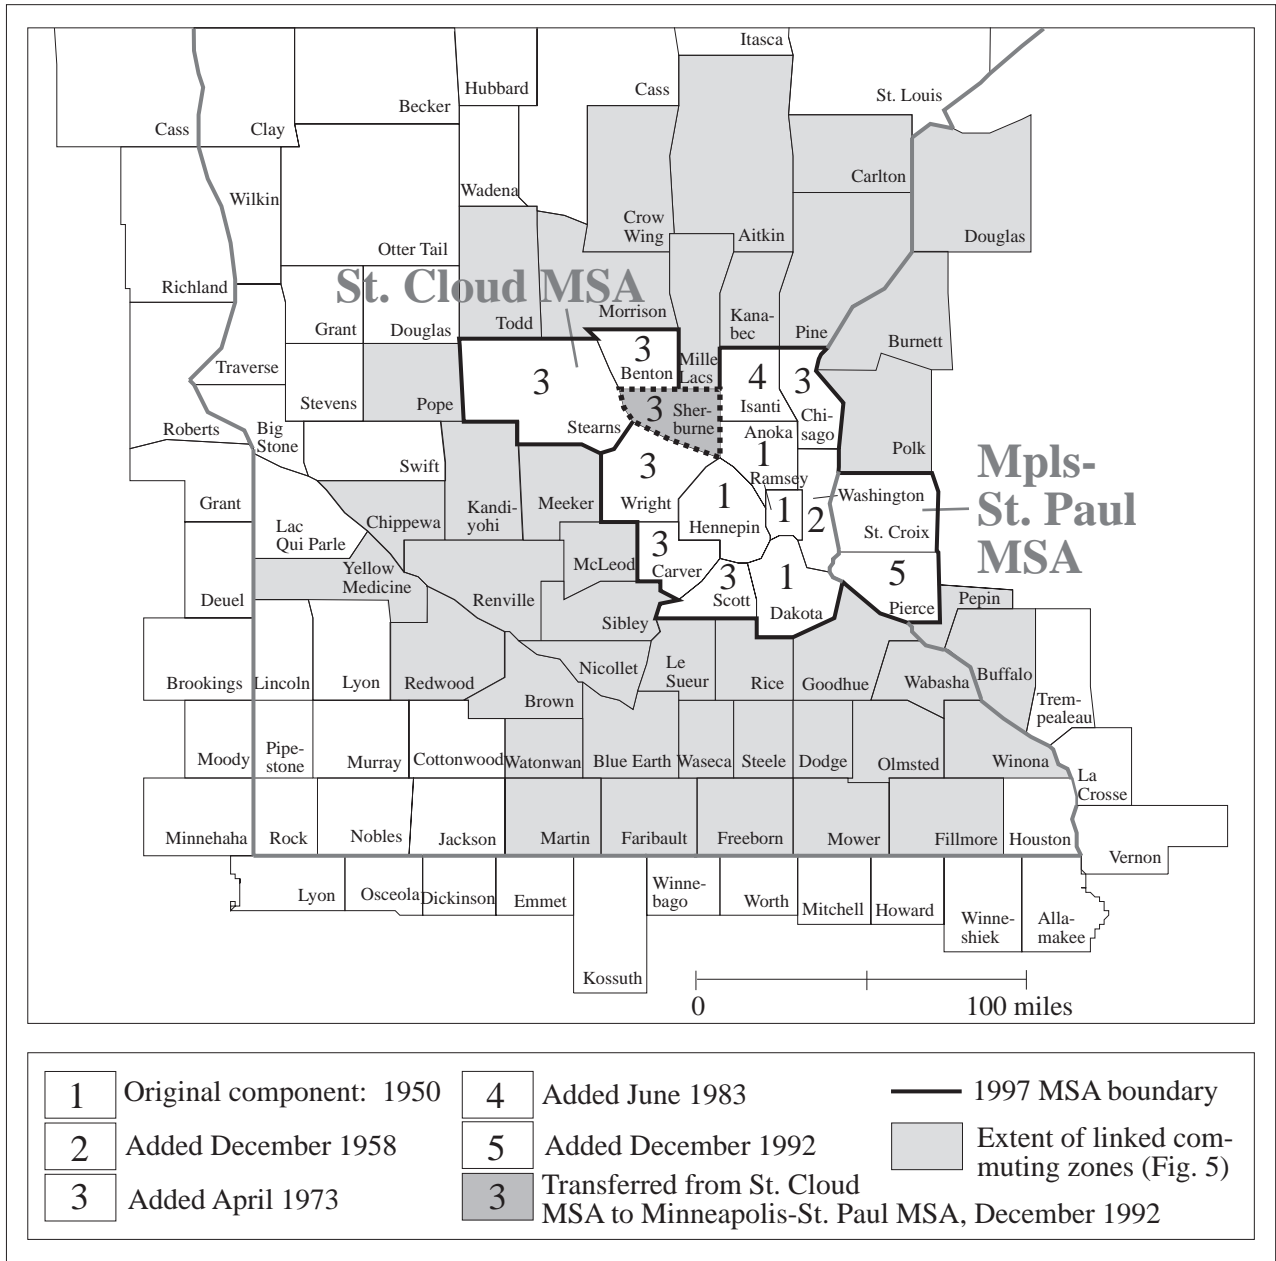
Itasca
Hubbard
Cass
St. Louis
Becker
Cass
Clay
Carlton
Wadena
Wilkin
Crow Wing
Aitkin
Douglas
Otter Tail
St. Cloud MSA
Richland
Morrison
Todd
Kanabec
Grant
Douglas
Pine
Burnett
3
Benton
Mille Lacs
4
3
Traverse
3
Stevens
Pope
3
Sherburne
Isanti
Chisago
Roberts
Stearns
Anoka
Big Stone
1
Polk
Swift
3
Ramsey
Mpls-St. Paul MSA
Kandiyohi
Meeker
1
Washington
Grant
Wright
1
2
Lac Qui Parle
Chippewa
Hennepin
St. Croix
McLeod
3
Yellow Medicine
Carver
3
1
5
Deuel
Renville
Scott
Dakota
Pierce
Pepin
Sibley
Le Sueur
Nicollet
Buffalo
Brookings
Lincoln
Lyon
Redwood
Rice
Goodhue
Wabasha
Trempealeau
Brown
Moody
Pipestone
Murray
Cottonwood
Watonwan
Blue Earth
Waseca
Steele
Dodge
Olmsted
Winona
La Crosse
Minnehaha
Rock
Nobles
Jackson
Martin
Faribault
Freeborn
Mower
Fillmore
Houston
Vernon
Lyon
Osceola
Dickinson
Emmet
Winnebago
Worth
Mitchell
Howard
Winneshiek
Allamakee
Kossuth
0
100 miles

1 Original component: 1950
2 Added December 1958
3 Added April 1973
4 Added June 1983
5 Added December 1992
3 Transferred from St. Cloud MSA to Minneapolis-St. Paul MSA, December 1992
1997 MSA boundary
Extent of linked commuting zones (Fig. 5)